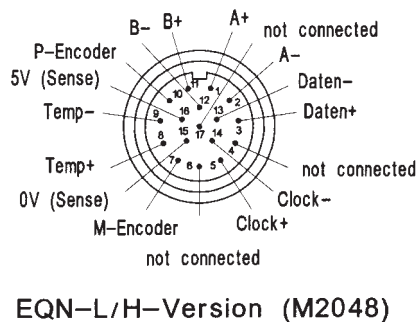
B- B+ A+ not connected
P-Encoder A-
5V (Sense) Daten-
Temp- Daten+
Temp+ not connected
0V (Sense) Clock-
M-Encoder Clock+
not connected

10 11 1 12 2 16 13 9 18 3 8 15 17 14 7 6 5 4

EQN-L/H-Version (M2048)